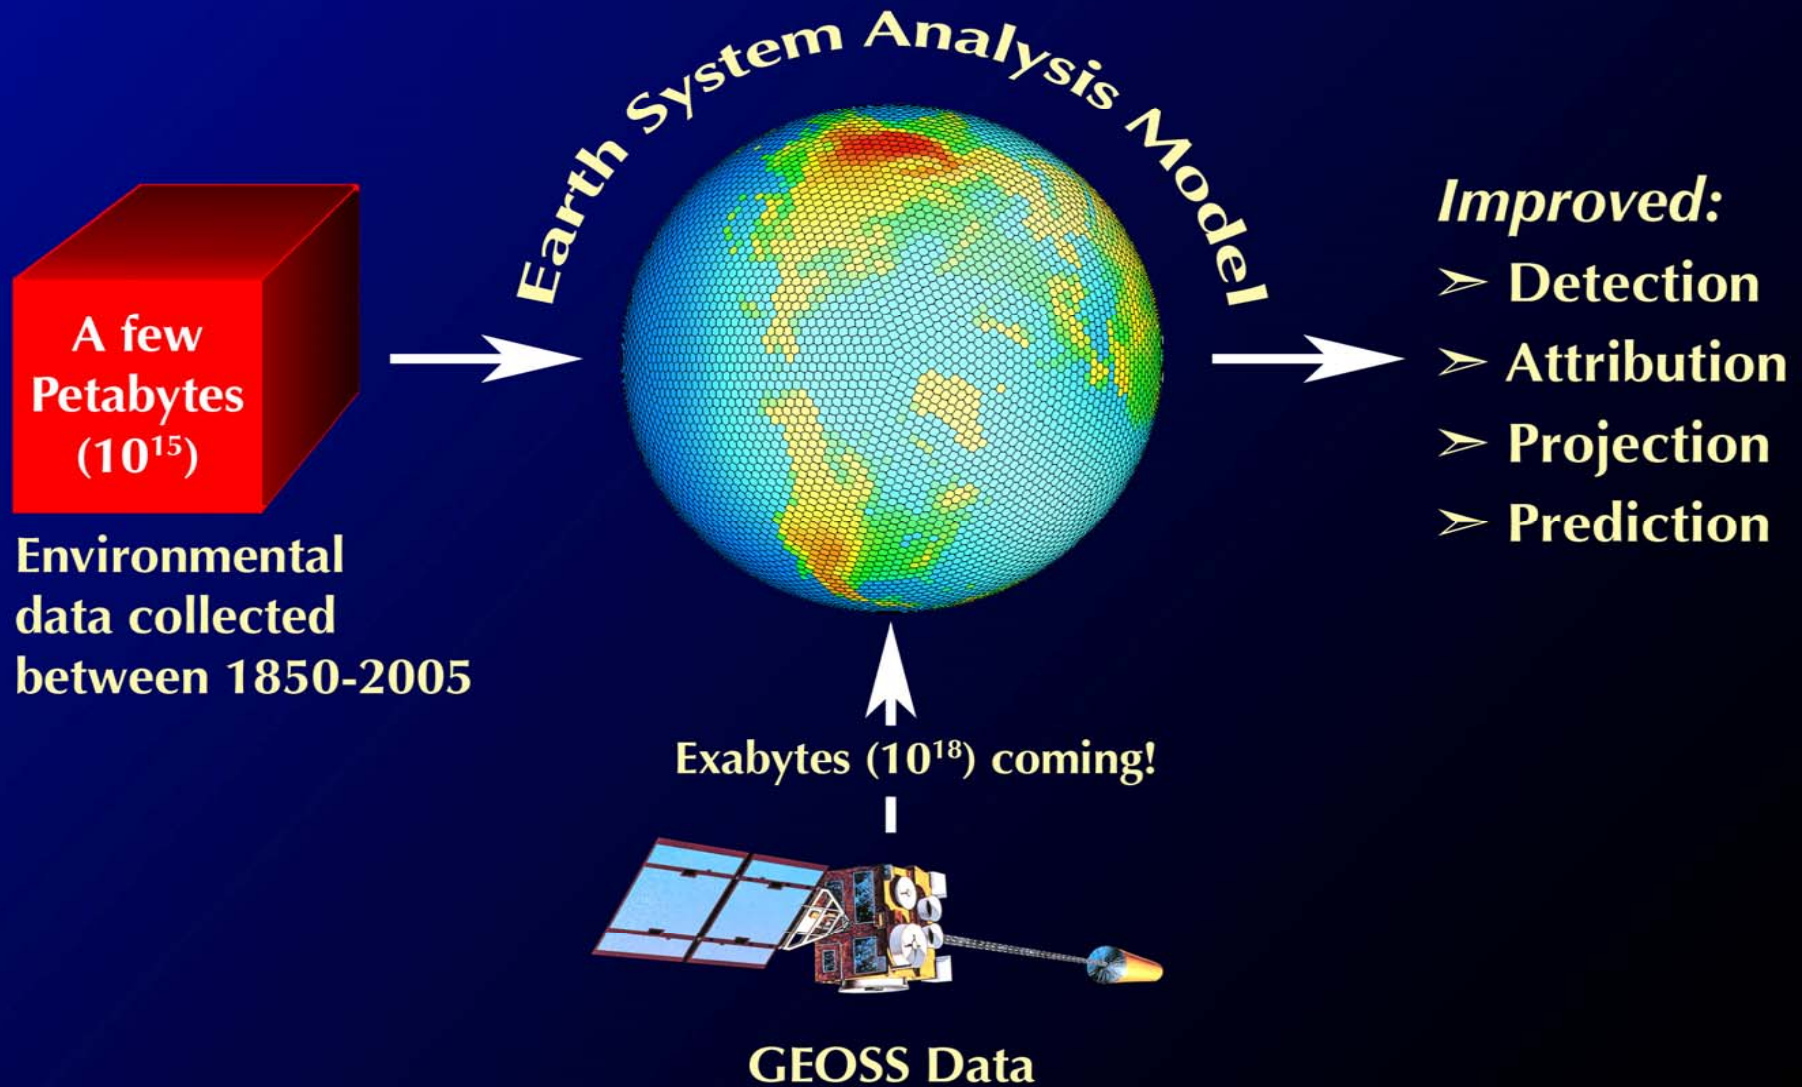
Earth System Analysis Model

A few Petabytes ($10^{15}$)

Environmental data collected between 1850-2005

Improved:
➢ Detection
➢ Attribution
➢ Projection
➢ Prediction

Exabytes ($10^{18}$) coming!

GEOSS Data